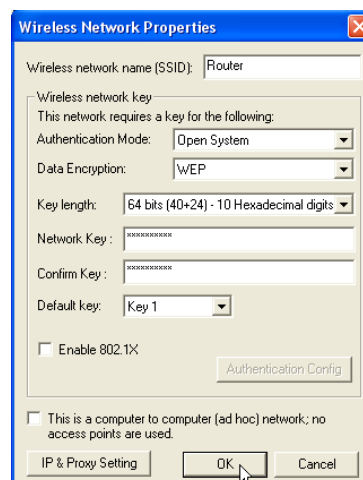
Wireless Network Properties

Wireless network name (SSID): Router

Wireless network key

This network requires a key for the following:

Authentication Mode: Open System

Data Encryption: WEP

Key length: 64 bits (40+24) - 10 Hexadecimal digits

Network Key : **********

Confirm Key : **********

Default key: Key 1

Enable 802.1X

Authentication Config

This is a computer to computer (ad hoc) network; no access points are used.

IP & Proxy Setting

OK

Cancel